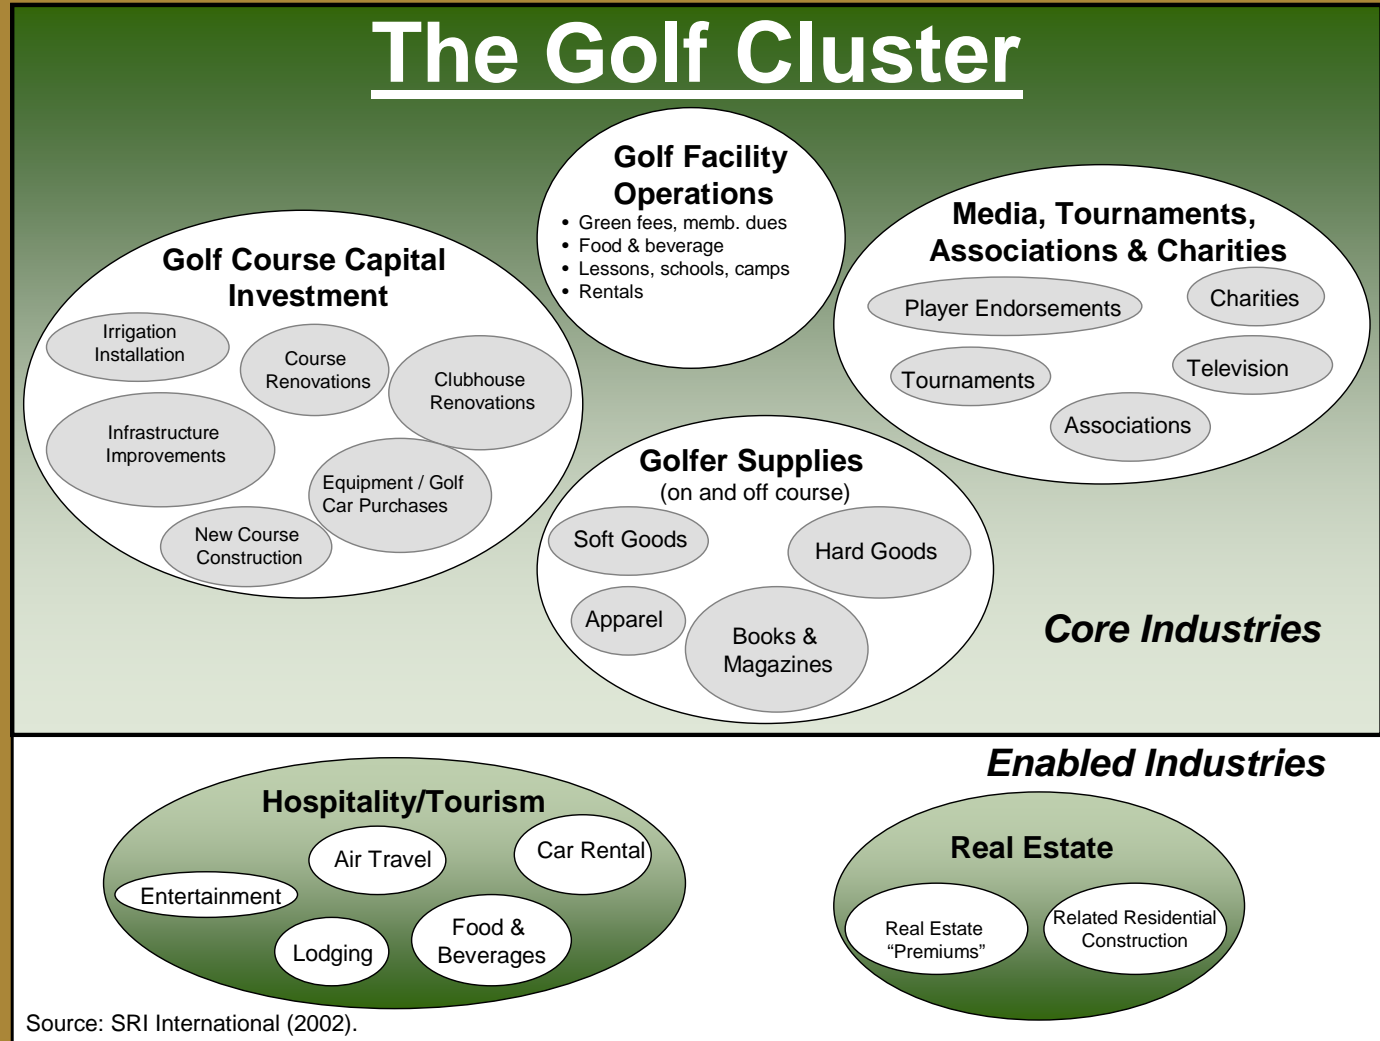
The Golf Cluster

Golf Facility Operations
- Green fees, memb. dues
- Food & beverage
- Lessons, schools, camps
- Rentals

Golf Course Capital Investment

Irrigation Installation

Course Renovations

Clubhouse Renovations

Infrastructure Improvements

Equipment / Golf Car Purchases

New Course Construction

Media, Tournaments, Associations & Charities

Player Endorsements

Charities

Tournaments

Television

Associations

Golfer Supplies
(on and off course)

Soft Goods

Hard Goods

Apparel

Books & Magazines

Core Industries

Enabled Industries

Hospitality/Tourism

Air Travel

Car Rental

Entertainment

Lodging

Food & Beverages

Real Estate

Real Estate "Premiums"

Related Residential Construction

Source: SRI International (2002).